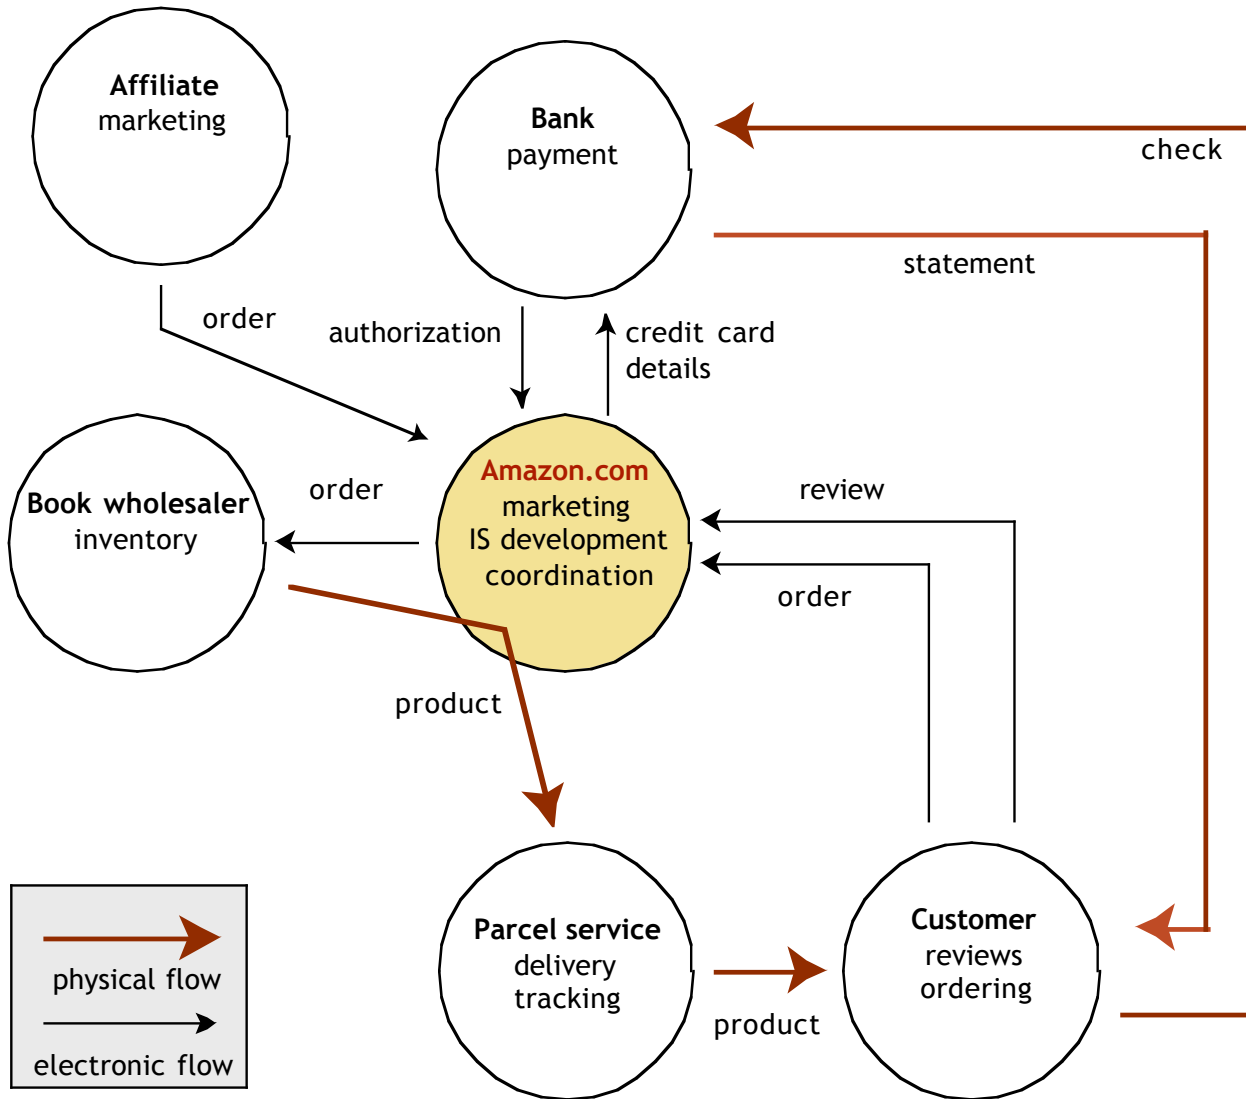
Affiliate
marketing

Bank
payment

check

statement

order

authorization

credit card
details

Book wholesaler
inventory

order

Amazon.com
marketing
IS development
coordination

review

order

product

Parcel service
delivery
tracking

product

Customer
reviews
ordering

physical flow

electronic flow